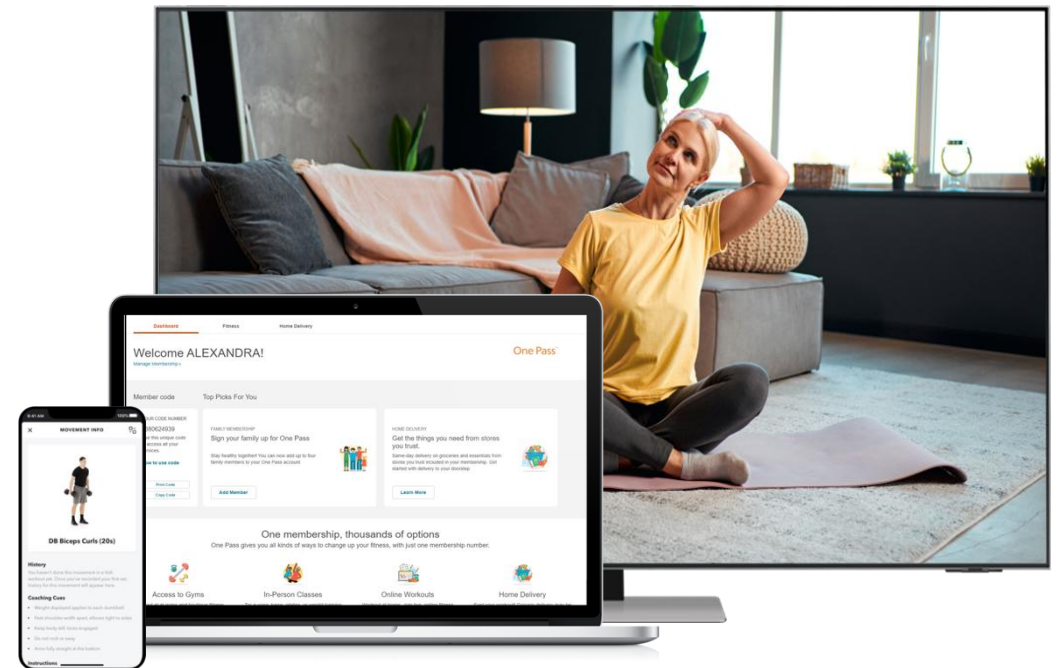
Dashboard
Fitness
Home Delivery

Welcome ALEXANDRA!
Manage Membership »
One Pass

Member code
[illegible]UR CODE NUMBER
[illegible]80624939
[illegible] this unique code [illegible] access all your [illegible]
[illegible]ow to use code
Print Code
Copy Code

Top Picks For You

FAMILY MEMBERSHIP
Sign your family up for One Pass
Stay healthy together! You can now add up to four family members to your One Pass account.
Add Member

HOME DELIVERY
Get the things you need from stores you trust.
Same-day delivery on groceries and essentials from stores you trust included in your membership. Get started with delivery to your doorstep.
Learn More

One membership, thousands of options
One Pass gives you all kinds of ways to change up your fitness, with just one membership number.

Access to Gyms
In-Person Classes
Online Workouts
Home Delivery

9:41 AM
100%
MOVEMENT INFO
DB Biceps Curls (20s)
History
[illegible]
Coaching Cues
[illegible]
Instructions